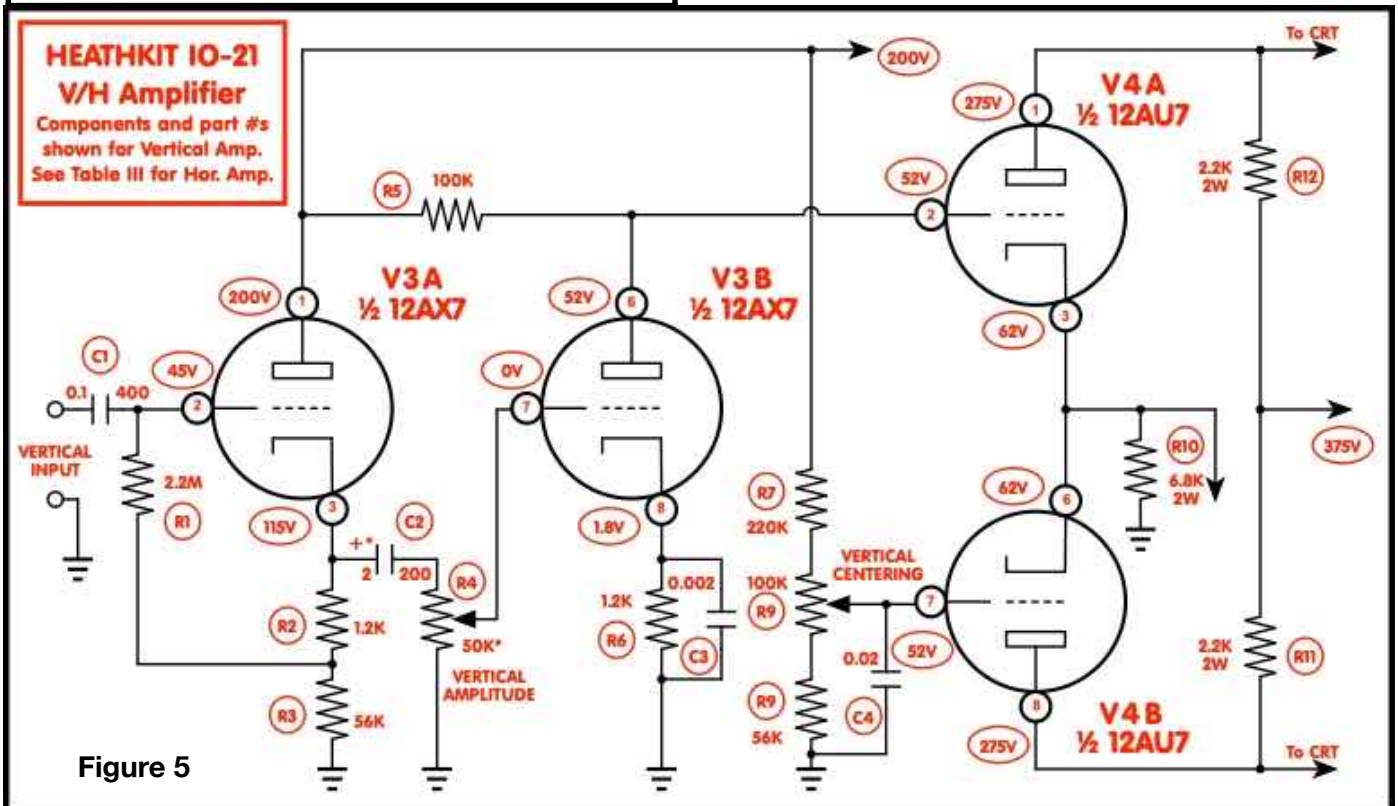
HEATHKIT IO-21
V/H Amplifier
Components and part #s shown for Vertical Amp.
See Table III for Hor. Amp.

200V

To CRT

275V
1
V4 A
½ 12AU7

R5
100K

52V
2

2.2K
2W
R12

200V
1
V3 A
½ 12AX7

52V
6
V3 B
½ 12AX7

62V
3

C1
0.1
400
45V
2

0V
7

VERTICAL
INPUT

2.2M
R1

115V
3

C2
+*
2
200

R4
50K*
VERTICAL
AMPLITUDE

1.8V
8

R10
6.8K
2W

375V

R7
220K

62V
6

VERTICAL
CENTERING

100K
R9

7

1.2K
R6
0.002
C3

R2
1.2K

R3
56K

0.02
C4

52V

2.2K
2W
R11

R9
56K

8
275V
V4 B
½ 12AU7

To CRT

Figure 5